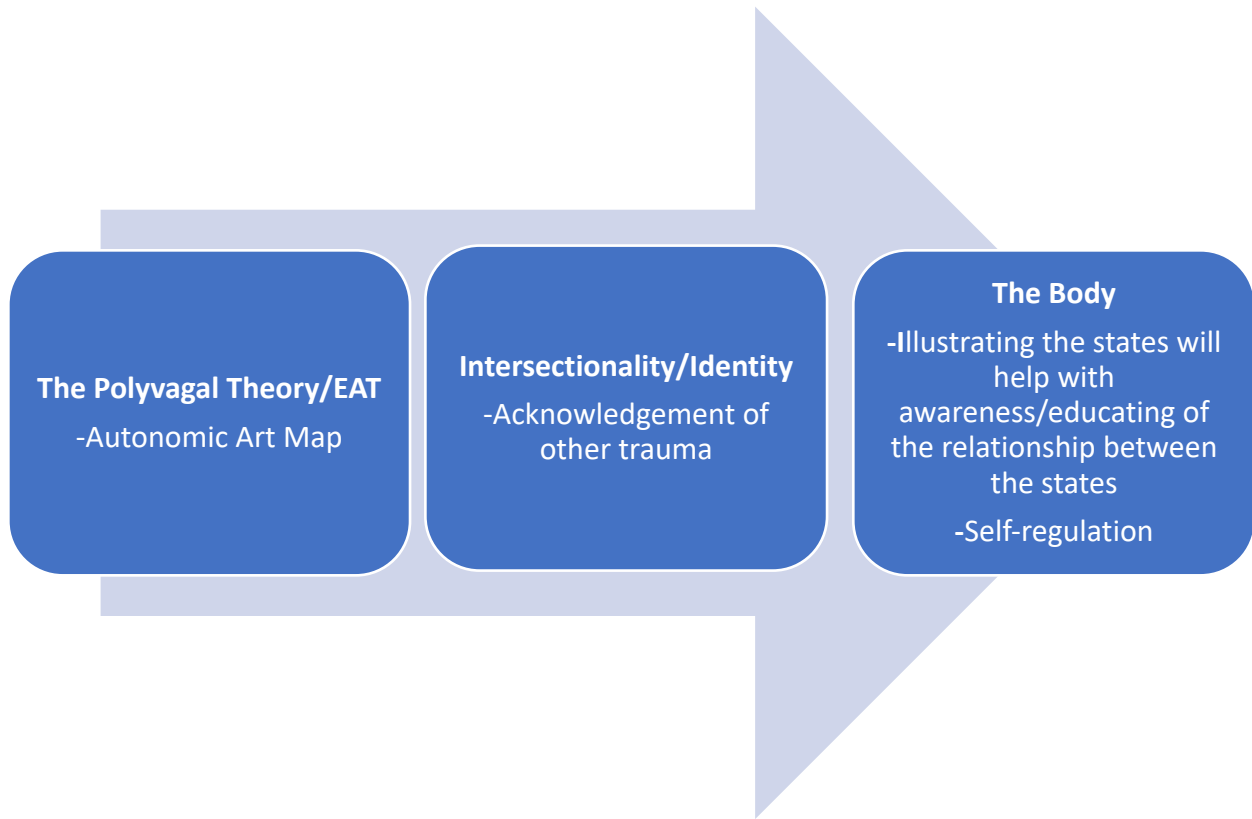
The Polyvagal Theory/EAT

-Autonomic Art Map

Intersectionality/Identity

-Acknowledgement of other trauma

The Body

-Illustrating the states will help with awareness/educating of the relationship between the states

-Self-regulation